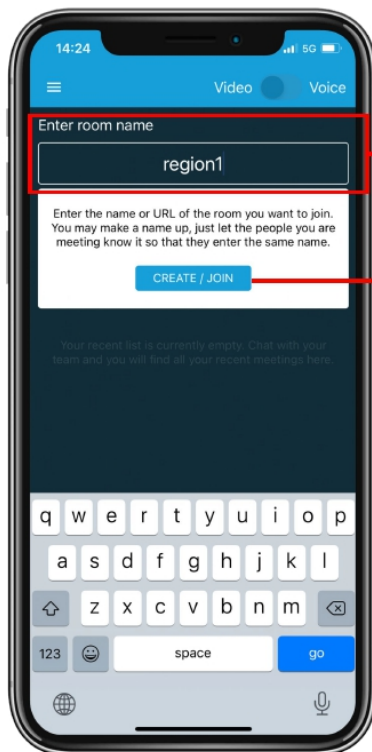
14:24
5G

Video Voice

Enter room name

region1

Enter the name or URL of the room you want to join. You may make a name up, just let the people you are meeting know it so that they enter the same name.

CREATE / JOIN

Your recent list is currently empty. Chat with your team and you will find all your recent meetings here.

q w e r t y u i o p
a s d f g h j k l
z x c v b n m
123 space go